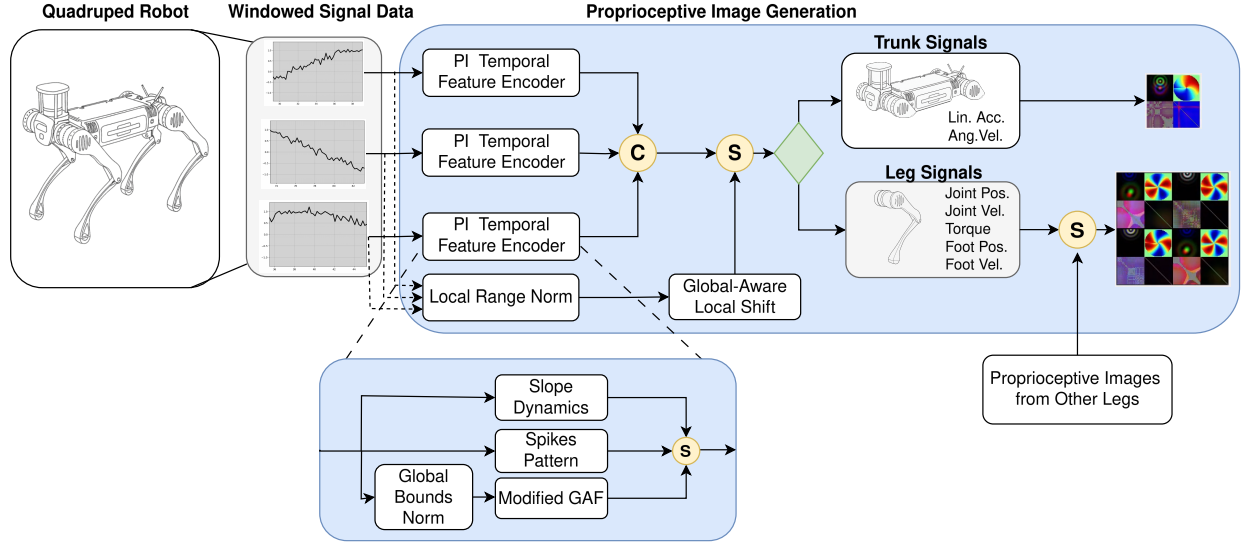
Quadruped Robot

Windowed Signal Data

Proprioceptive Image Generation

PI Temporal Feature Encoder

PI Temporal Feature Encoder

PI Temporal Feature Encoder

Local Range Norm

C

S

Global-Aware Local Shift

Trunk Signals

Lin. Acc.
Ang.Vel.

Leg Signals

Joint Pos.
Joint Vel.
Torque
Foot Pos.
Foot Vel.

S

Proprioceptive Images from Other Legs

Slope Dynamics

Spikes Pattern

Global Bounds Norm

Modified GAF

S